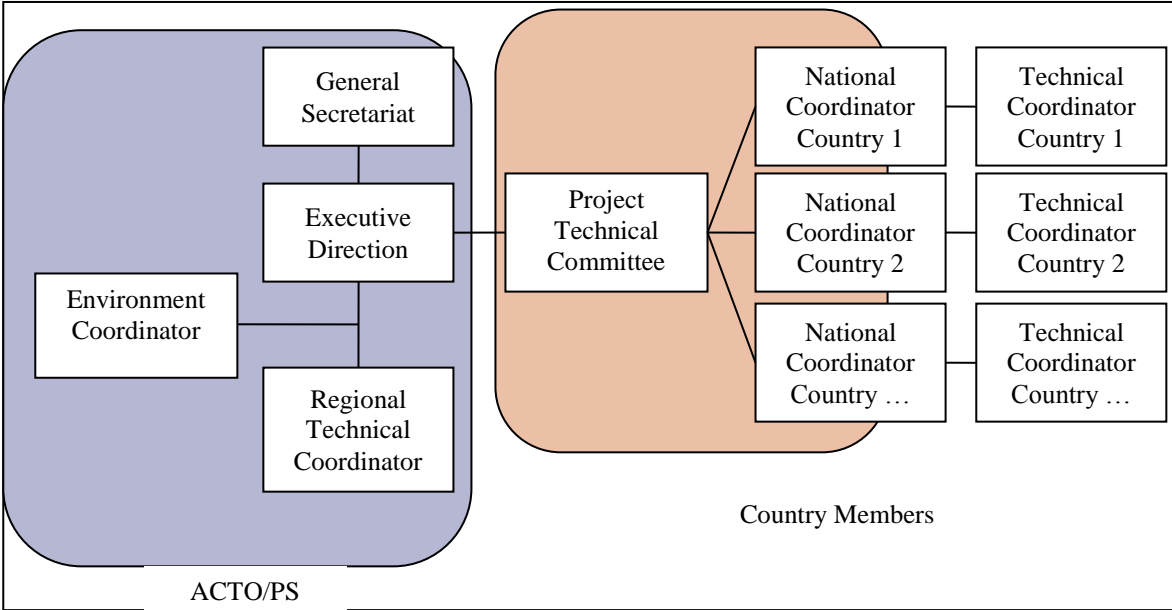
General Secretariat

Executive Direction

Environment Coordinator

Regional Technical Coordinator

Project Technical Committee

National Coordinator Country 1

Technical Coordinator Country 1

National Coordinator Country 2

Technical Coordinator Country 2

National Coordinator Country …

Technical Coordinator Country …

Country Members

ACTO/PS